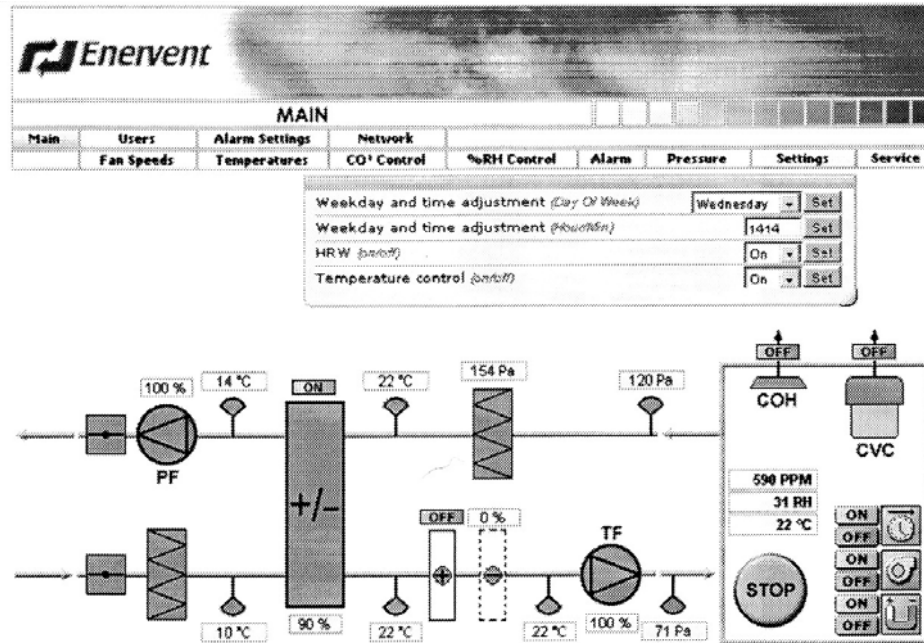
Enervent

MAIN

| Main | Users | Alarm Settings | Network | | | | |
|---|---|---|---|---|---|---|---|
| | Fan Speeds | Temperatures | CO² Control | %RH Control | Alarm | Pressure | Settings | Service |

Weekday and time adjustment (Day Of Week) Wednesday Set
Weekday and time adjustment (Hour/Min) 1414 Set
HRW (on/off) On Set
Temperature control (on/off) On Set

OFF OFF
100 % 14 °C ON 22 °C 154 Pa 120 Pa
COH CVC
PF
+/-
590 PPM
31 RH
22 °C
OFF 0 %
TF
ON OFF
ON OFF
STOP
ON OFF
10 °C 90 % 22 °C 22 °C 100 % 71 Pa